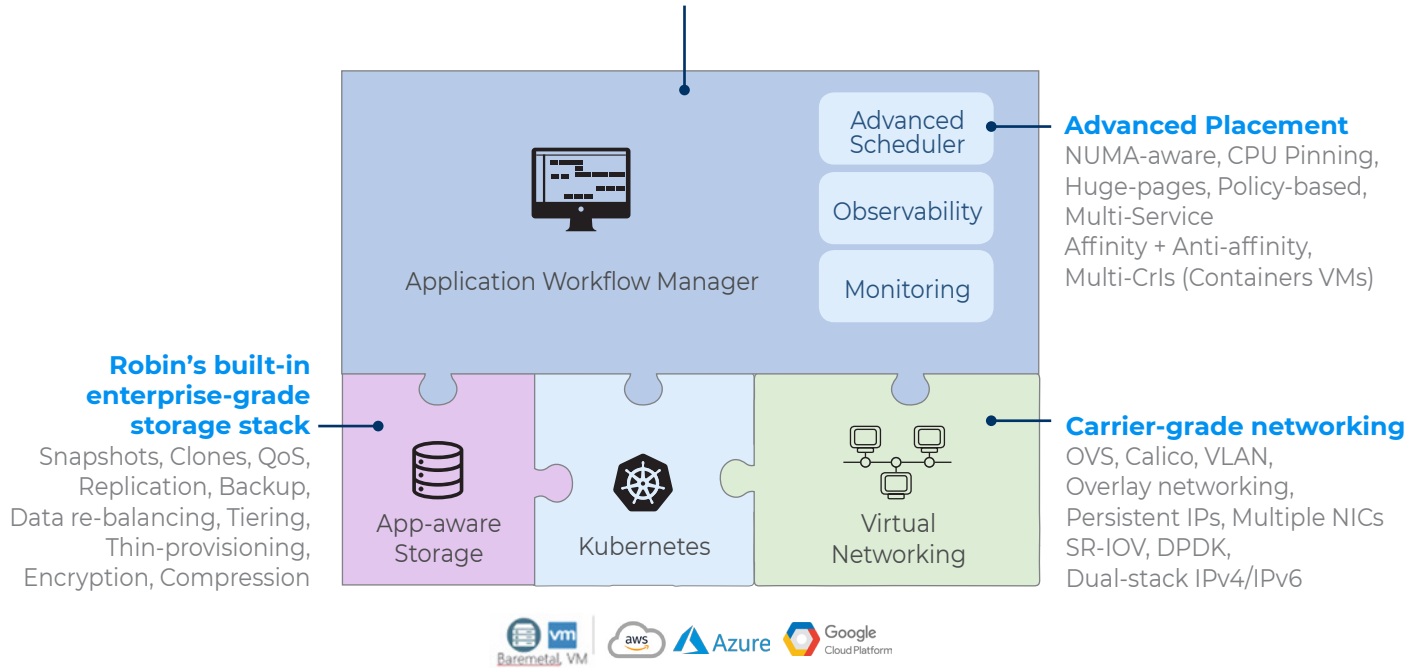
Advanced Scheduler

Observability

Monitoring

Application Workflow Manager

Advanced Placement
NUMA-aware, CPU Pinning, Huge-pages, Policy-based, Multi-Service Affinity + Anti-affinity, Multi-CrIs (Containers VMs)

Robin's built-in enterprise-grade storage stack
Snapshots, Clones, QoS, Replication, Backup, Data re-balancing, Tiering, Thin-provisioning, Encryption, Compression

App-aware Storage

Kubernetes

Virtual Networking

Carrier-grade networking
OVS, Calico, VLAN, Overlay networking, Persistent IPs, Multiple NICs SR-IOV, DPDK, Dual-stack IPv4/IPv6

vm
Baremetal, VM
aws
Azure
Google Cloud Platform